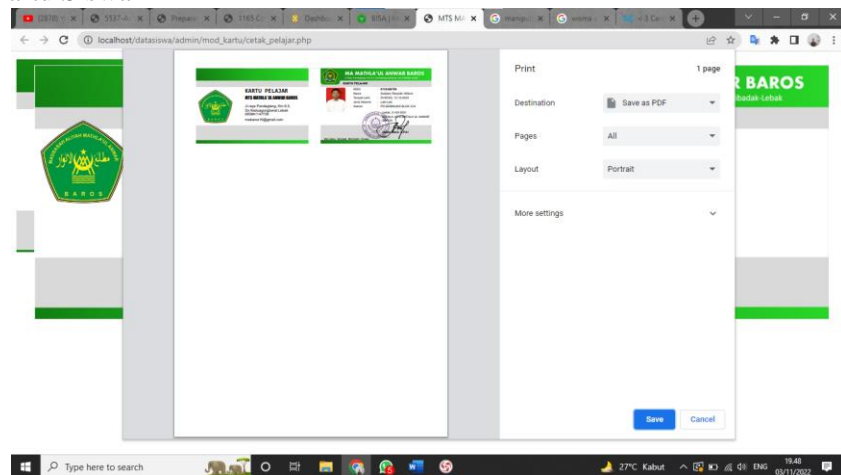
(2878) Y | 5537-A | Prepara | 1165 C | Dashbo | RISA | MTS MA | Manipul | wayup | 4-5 Ca

localhost/datasiswa/admin/mod_kartu/cetak_pelajar.php

KARTU PELAJAR
MTS MATHLA'UL ANWAR BAROS

MA MATHLA'UL ANWAR BAROS

KARTU PELAJAR

Print
1 page

Destination
Save as PDF

Pages
All

Layout
Portrait

More settings

Save
Cancel

R BAROS
badak-Lebak

MADRASAH ALIYAH MATHLA'UL ANWAR
BAROS

Type here to search

27°C Kabut
ENG
19.48
03/11/2022